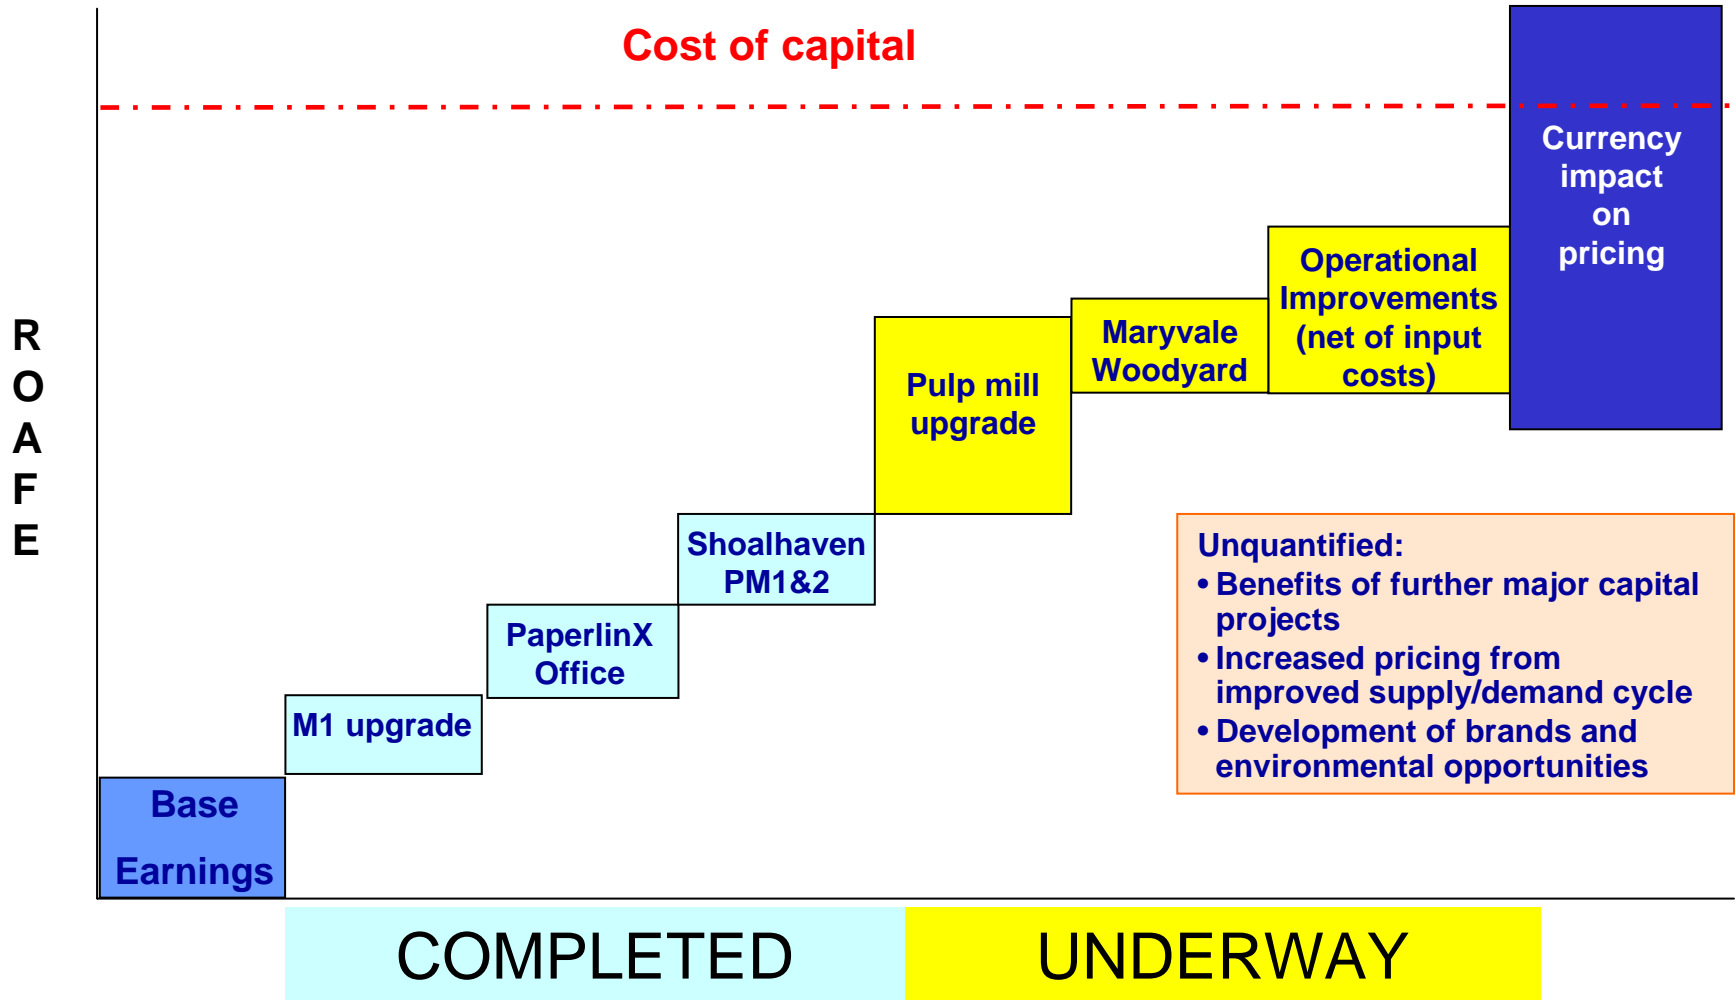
Cost of capital

R O A F E

Currency impact on pricing

Operational Improvements (net of input costs)

Maryvale Woodyard

Pulp mill upgrade

Shoalhaven PM1&2

PaperlinX Office

M1 upgrade

Base Earnings

Unquantified:
• Benefits of further major capital projects
• Increased pricing from improved supply/demand cycle
• Development of brands and environmental opportunities

COMPLETED

UNDERWAY